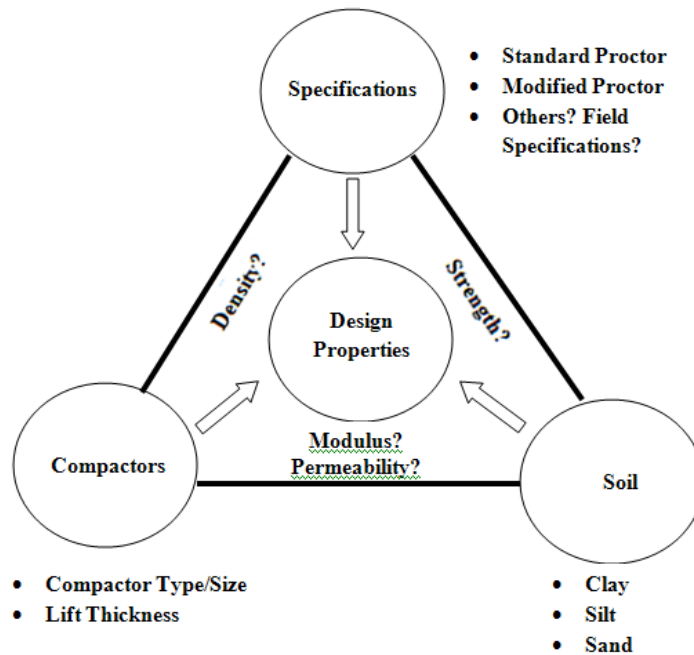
Specifications

- Standard Proctor
- Modified Proctor
- Others? Field Specifications?

Density?

Strength?

Design Properties

Compactors

Modulus? Permeability?

Soil

- Compactor Type/Size
- Lift Thickness

- Clay
- Silt
- Sand